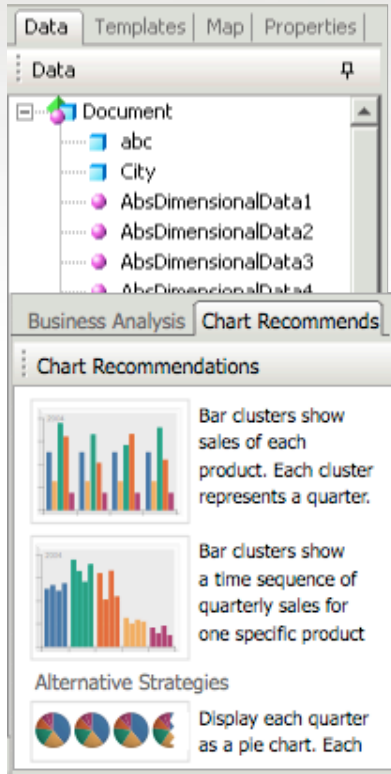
Data | Templates | Map | Properties

Data

Document
abc
City
AbsDimensionalData1
AbsDimensionalData2
AbsDimensionalData3
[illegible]

Business Analysis | Chart Recommends

Chart Recommendations

Bar clusters show sales of each product. Each cluster represents a quarter.

Bar clusters show a time sequence of quarterly sales for one specific product

Alternative Strategies

Display each quarter as a pie chart. Each